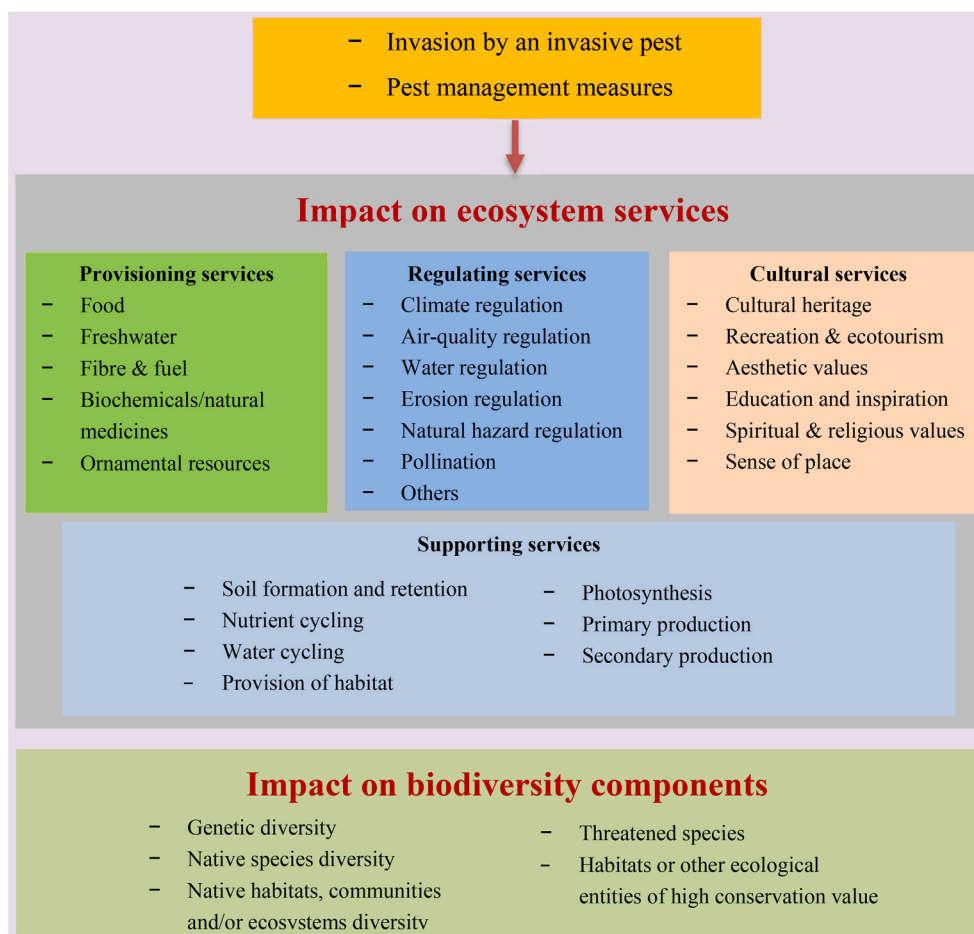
– Invasion by an invasive pest
– Pest management measures

Impact on ecosystem services

Provisioning services
– Food
– Freshwater
– Fibre & fuel
– Biochemicals/natural medicines
– Ornamental resources

Regulating services
– Climate regulation
– Air-quality regulation
– Water regulation
– Erosion regulation
– Natural hazard regulation
– Pollination
– Others

Cultural services
– Cultural heritage
– Recreation & ecotourism
– Aesthetic values
– Education and inspiration
– Spiritual & religious values
– Sense of place

Supporting services
– Soil formation and retention
– Nutrient cycling
– Water cycling
– Provision of habitat

– Photosynthesis
– Primary production
– Secondary production

Impact on biodiversity components
– Genetic diversity
– Native species diversity
– Native habitats, communities and/or ecosystems diversity

– Threatened species
– Habitats or other ecological entities of high conservation value